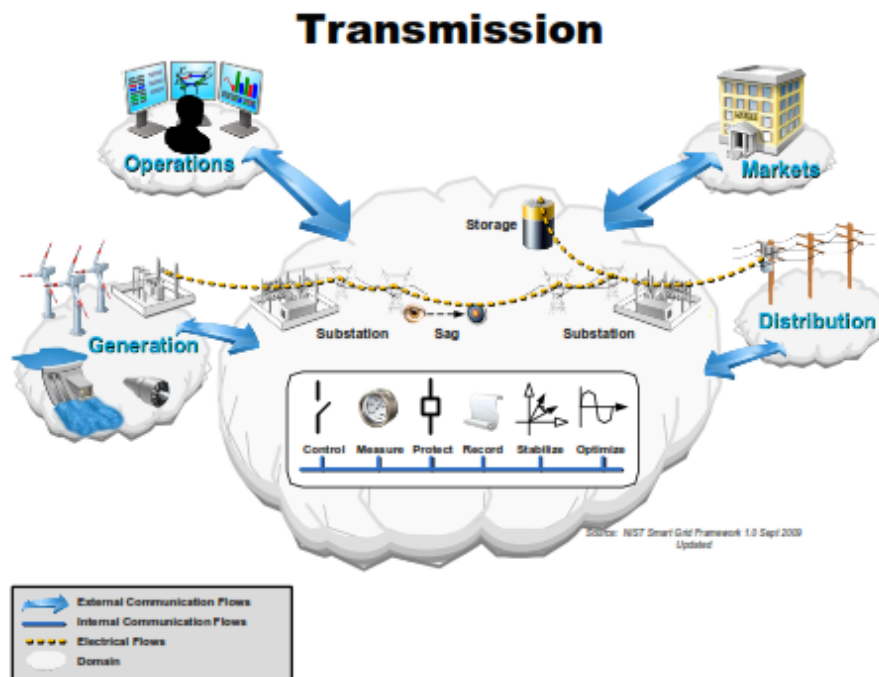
Transmission

Operations

Markets

Storage

Generation

Substation

Sag

Substation

Distribution

Control

Measure

Protect

Record

Stabilize

Optimize

Source: NIST Smart Grid Framework 1.0 Sept 2009 Updated

External Communication Flows
Internal Communication Flows
Electrical Flows
Domain